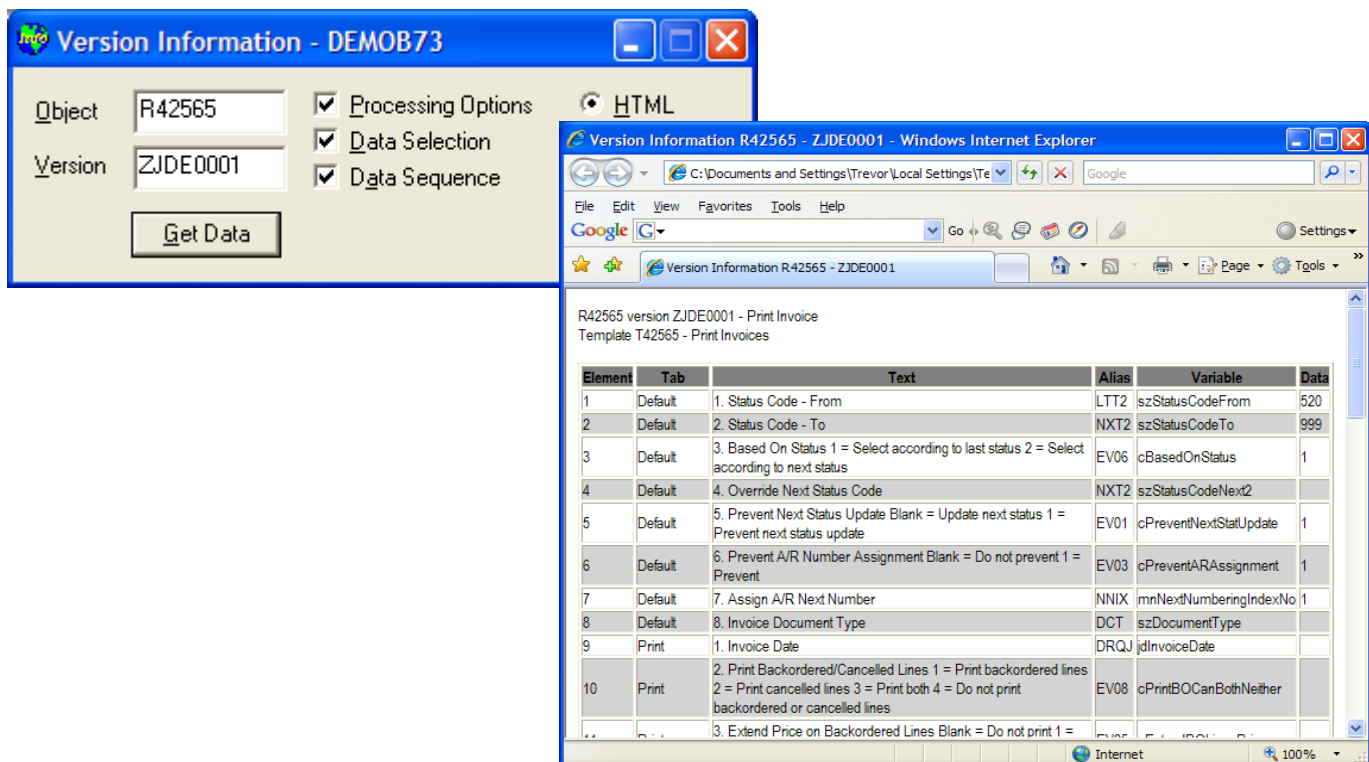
Version Information - DEMOB73

Object R42565
Version ZJDE0001
Processing Options
Data Selection
Data Sequence
HTML
Get Data

Version Information R42565 - ZJDE0001 - Windows Internet Explorer
C:\Documents and Settings\Trevor\Local Settings\Te
Google
File Edit View Favorites Tools Help
Google G Go Settings
Version Information R42565 - ZJDE0001
Page Tools

R42565 version ZJDE0001 - Print Invoice
Template T42565 - Print Invoices

| Element | Tab | Text | Alias | Variable | Data |
|---|---|---|---|---|---|
| 1 | Default | 1. Status Code - From | LTT2 | szStatusCodeFrom | 520 |
| 2 | Default | 2. Status Code - To | NXT2 | szStatusCodeTo | 999 |
| 3 | Default | 3. Based On Status 1 = Select according to last status 2 = Select according to next status | EV06 | cBasedOnStatus | 1 |
| 4 | Default | 4. Override Next Status Code | NXT2 | szStatusCodeNext2 | |
| 5 | Default | 5. Prevent Next Status Update Blank = Update next status 1 = Prevent next status update | EV01 | cPreventNextStatUpdate | 1 |
| 6 | Default | 6. Prevent A/R Number Assignment Blank = Do not prevent 1 = Prevent | EV03 | cPreventARAssignment | 1 |
| 7 | Default | 7. Assign A/R Next Number | NNIX | mnNextNumberingIndexNo | 1 |
| 8 | Default | 8. Invoice Document Type | DCT | szDocumentType | |
| 9 | Print | 1. Invoice Date | DRQJ | jdInvoiceDate | |
| 10 | Print | 2. Print Backordered/Cancelled Lines 1 = Print backordered lines 2 = Print cancelled lines 3 = Print both 4 = Do not print backordered or cancelled lines | EV08 | cPrintBOCanBothNeither | |
| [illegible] | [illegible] | 3. Extend Price on Backordered Lines Blank = Do not print 1 = | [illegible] | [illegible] | |

Internet 100%